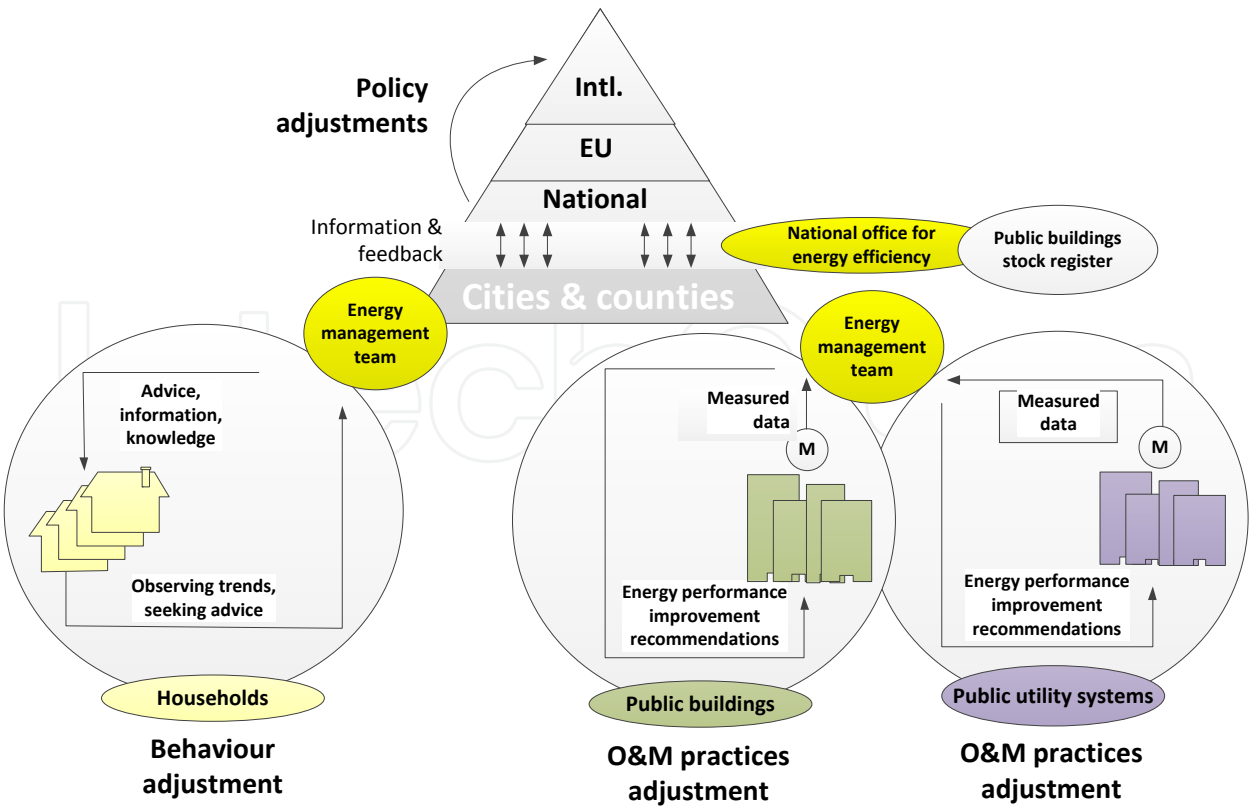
Policy adjustments

Intl.

EU

National

Information & feedback

National office for energy efficiency

Public buildings stock register

Cities & counties

Energy management team

Energy management team

Advice, information, knowledge

Observing trends, seeking advice

Households

Behaviour adjustment

Measured data

M

Energy performance improvement recommendations

Public buildings

O&M practices adjustment

Measured data

M

Energy performance improvement recommendations

Public utility systems

O&M practices adjustment